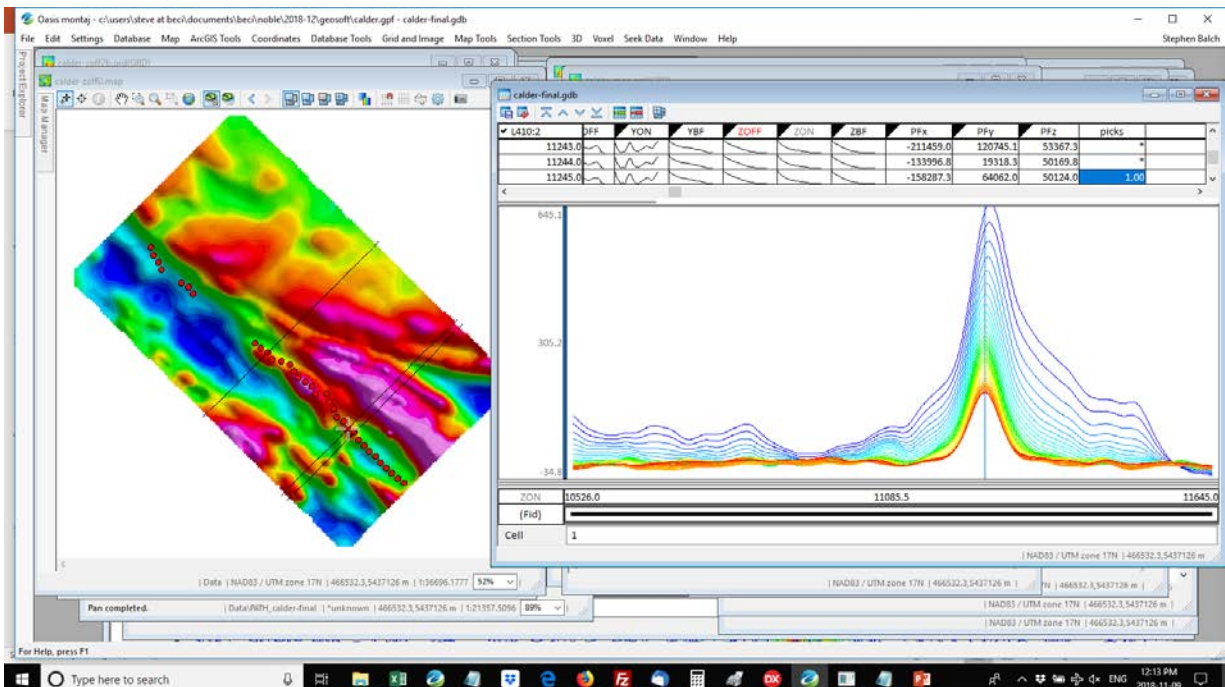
Oasis montaj - c:\users\steve at beci\documents\beci\noble\2018-12\geosoft\calder.gpf - calder-final.gdb

File Edit Settings Database Map ArcGIS Tools Coordinates Database Tools Grid and Image Map Tools Section Tools 3D Voxel Seek Data Window Help

Stephen Balch

Project Explorer

calder-zoff2b-pul(GRD)

calder-zoff0.map

Map Manager

calder-final.gdb

| ✔ L410:2 | OFF | YON | YBF | ZOFF | ZON | ZBF | PFx | PFy | PFz | picks |
|---|---|---|---|---|---|---|---|---|---|---|
| 11243.0 | | | | | | | -211459.0 | 120745.1 | 53367.3 | * |
| 11244.0 | | | | | | | -133996.8 | 19318.3 | 50169.8 | * |
| 11245.0 | | | | | | | -158287.3 | 64062.0 | 50124.0 | 1.00 |

645.1

305.2

-34.8

ZON 10526.0 11085.5 11645.0

(Fid)

Cell 1

| NAD83 / UTM zone 17N | 466532.3,5437126 m

| Data | NAD83 / UTM zone 17N | 466532.3,5437126 m | 1:36696.1777 92%

Pan completed.

| Data\PATH_calder-final | *unknown | 466532.3,5437126 m | 1:21357.5096 89%

| NAD83 / UTM zone 17N | 466532.3,5437126 m |

7N | 466532.3,5437126 m |

| NAD83 / UTM zone 17N | 466532.3,5437126 m |

| NAD83 / UTM zone 17N | 466532.3,5437126 m |

For Help, press F1

Type here to search

ENG 12:13 PM 2018-11-09